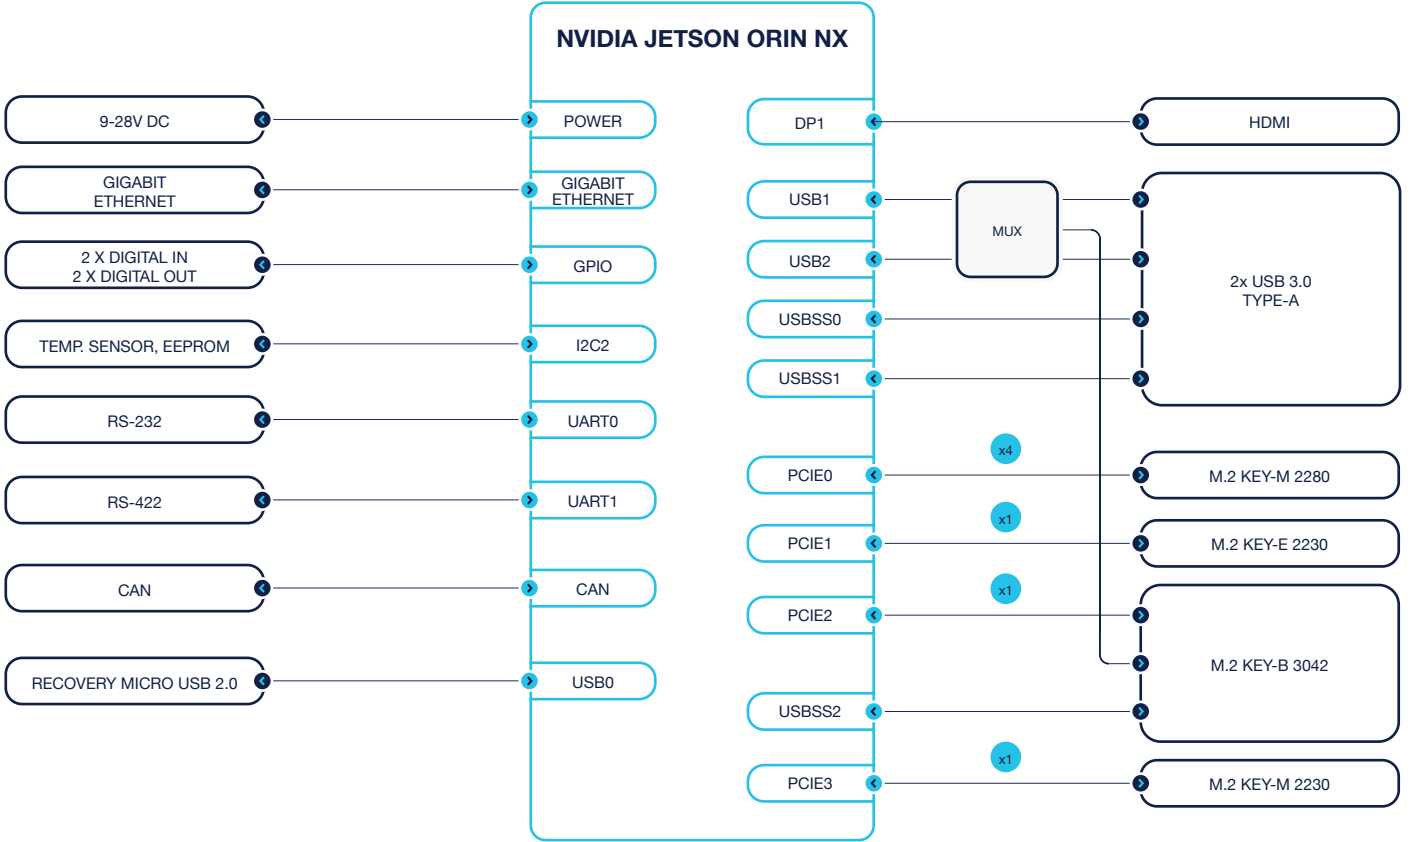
NVIDIA JETSON ORIN NX

9-28V DC

POWER

GIGABIT ETHERNET

GIGABIT ETHERNET

2 X DIGITAL IN
2 X DIGITAL OUT

GPIO

TEMP. SENSOR, EEPROM

I2C2

RS-232

UART0

RS-422

UART1

CAN

CAN

RECOVERY MICRO USB 2.0

USB0

DP1

HDMI

USB1

MUX

USB2

2x USB 3.0
TYPE-A

USBSS0

USBSS1

x4

PCIE0

M.2 KEY-M 2280

x1

PCIE1

M.2 KEY-E 2230

x1

PCIE2

M.2 KEY-B 3042

USBSS2

x1

PCIE3

M.2 KEY-M 2230